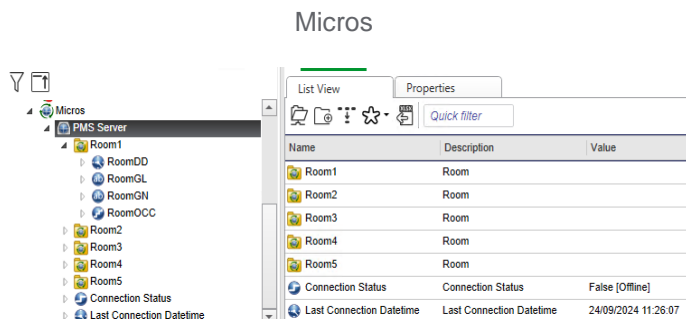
Micros

Micros
PMS Server
Room1
RoomDD
RoomGL
RoomGN
RoomOCC
Room2
Room3
Room4
Room5
Connection Status
Last Connection Datetime

List View | Properties

Quick filter

| Name | Description | Value |
|---|---|---|
| Room1 | Room | |
| Room2 | Room | |
| Room3 | Room | |
| Room4 | Room | |
| Room5 | Room | |
| Connection Status | Connection Status | False [Offline] |
| Last Connection Datetime | Last Connection Datetime | 24/09/2024 11:26:07 |